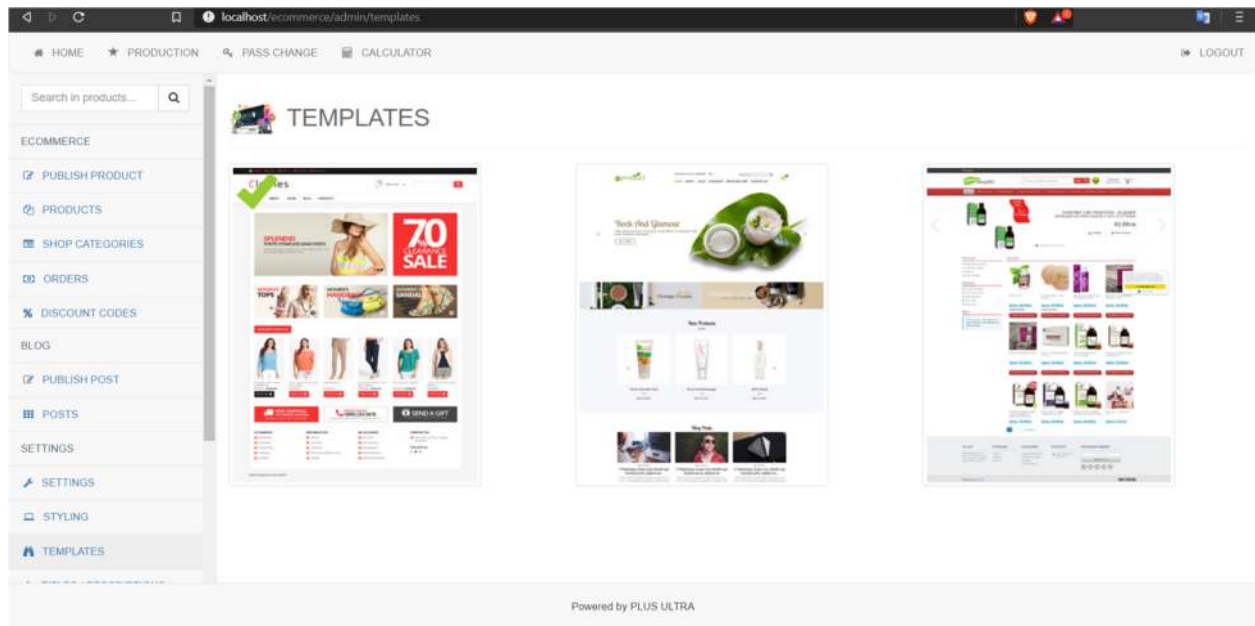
localhost/ecommerce/admin/templates

HOME PRODUCTION PASS CHANGE CALCULATOR LOGOUT

Search in products...

ECOMMERCE
PUBLISH PRODUCT
PRODUCTS
SHOP CATEGORIES
ORDERS
DISCOUNT CODES
BLOG
PUBLISH POST
POSTS
SETTINGS
SETTINGS
STYLING
TEMPLATES

TEMPLATES

Clothes
SPLENDID
70 CLEARANCE SALE
TOPS
SEND A GIFT

Teeth And Glamour

Powered by PLUS ULTRA